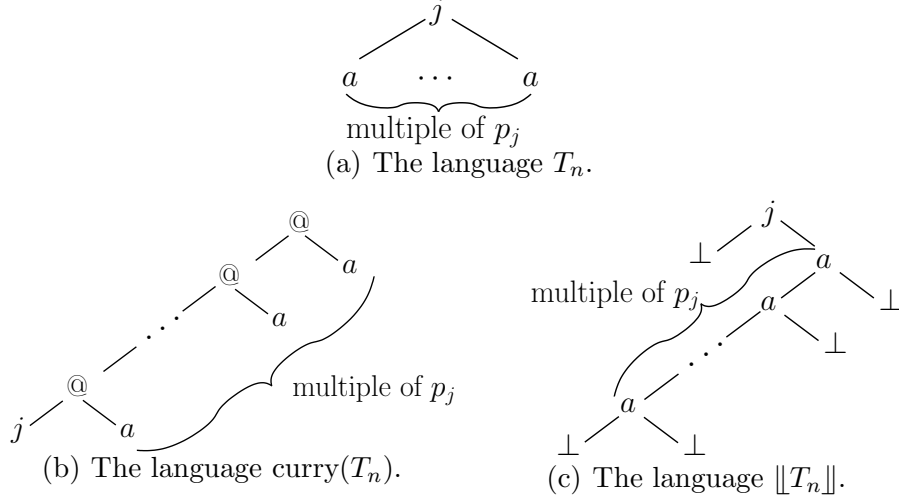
$j$

$a$ $\cdots$ $a$

multiple of $p_j$

(a) The language $T_n$.

@

@ $a$

$\cdot$ $\cdot$ $\cdot$ $a$

@

$j$ $a$

multiple of $p_j$

(b) The language curry($T_n$).

$j$

$\perp$ $a$

multiple of $p_j$

$a$ $\perp$

$\cdot$ $\cdot$ $\cdot$ $\perp$

$a$

$\perp$ $\perp$

(c) The language $\llbracket T_n \rrbracket$.